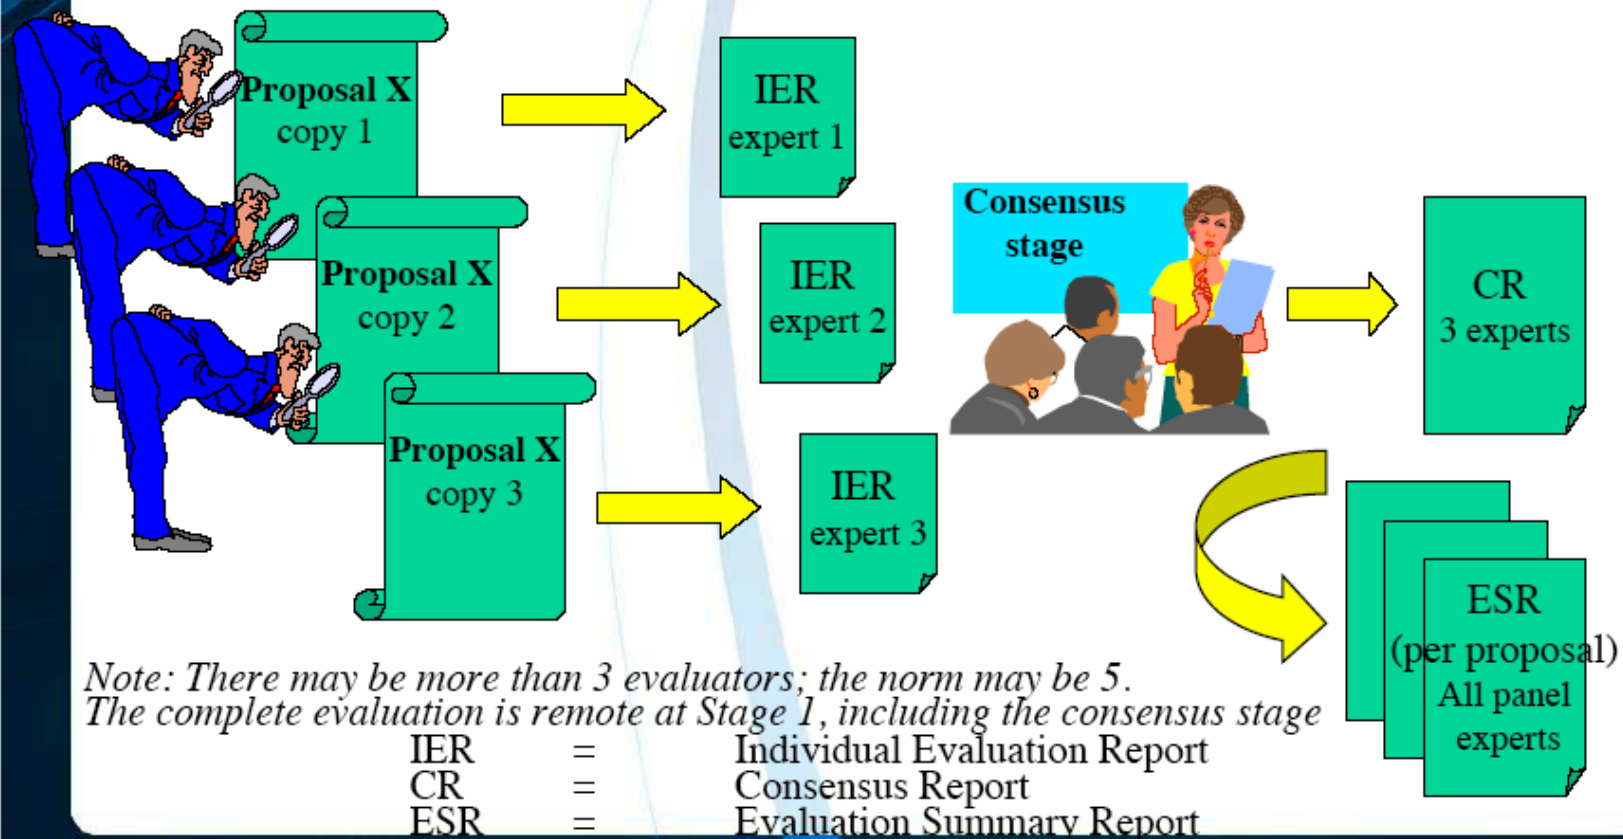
Proposal X
copy 1

Proposal X
copy 2

Proposal X
copy 3

IER
expert 1

IER
expert 2

IER
expert 3

Consensus stage

CR
3 experts

ESR
(per proposal)
All panel experts

Note: There may be more than 3 evaluators; the norm may be 5.
The complete evaluation is remote at Stage 1, including the consensus stage

| | | |
|---|---|---|
| IER | = | Individual Evaluation Report |
| CR | = | Consensus Report |
| ESR | = | Evaluation Summary Report |